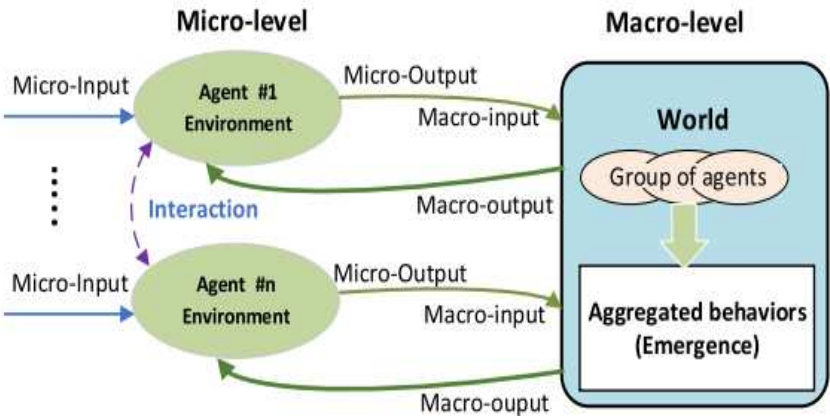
Micro-level

Macro-level

Micro-Input

Agent #1 Environment

Micro-Output

Macro-input

World

Group of agents

Macro-output

Interaction

Micro-Input

Agent #n Environment

Micro-Output

Macro-input

Aggregated behaviors (Emergence)

Macro-ouput